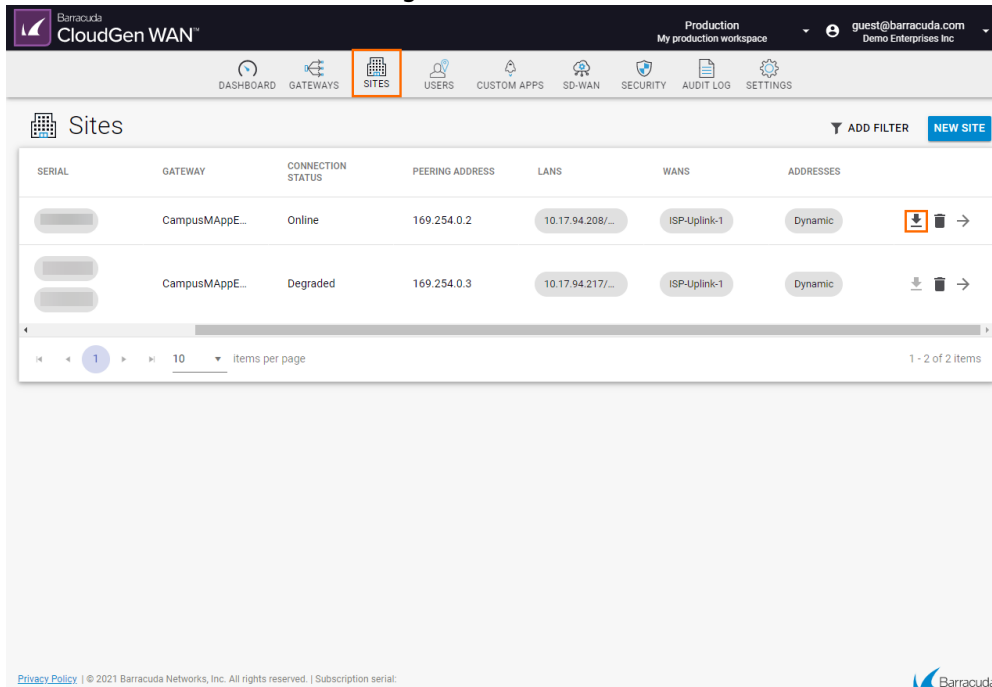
Barracuda CloudGen WAN™

Production
My production workspace

guest@barracuda.com
Demo Enterprises Inc

DASHBOARD GATEWAYS SITES USERS CUSTOM APPS SD-WAN SECURITY AUDIT LOG SETTINGS

Sites

ADD FILTER NEW SITE

| SERIAL | GATEWAY | CONNECTION STATUS | PEERING ADDRESS | LANS | WANS | ADDRESSES |
|---|---|---|---|---|---|---|
| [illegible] | CampusMAppE... | Online | 169.254.0.2 | 10.17.94.208/... | ISP-Uplink-1 | Dynamic |
| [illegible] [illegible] | CampusMAppE... | Degraded | 169.254.0.3 | 10.17.94.217/... | ISP-Uplink-1 | Dynamic |

1 10 items per page 1 - 2 of 2 items

Privacy Policy | © 2021 Barracuda Networks, Inc. All rights reserved. | Subscription serial:

Barracuda